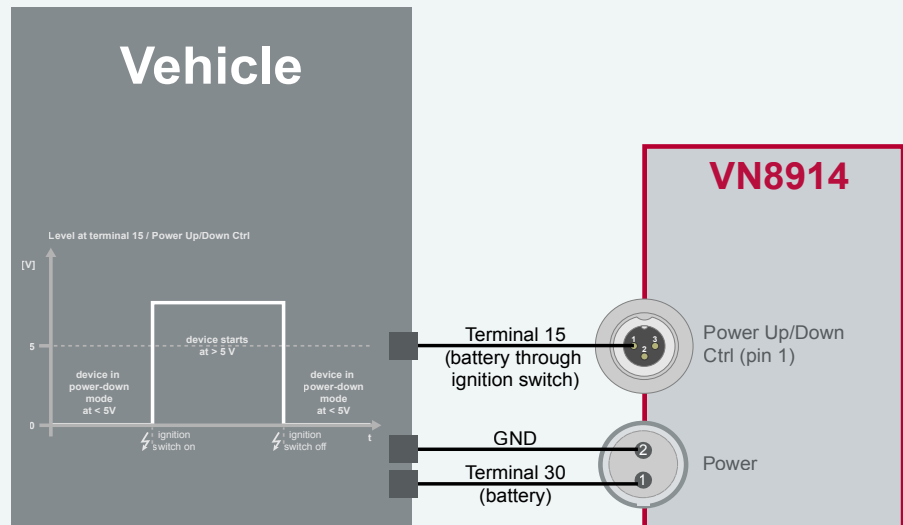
Vehicle

Level at terminal 15 / Power Up/Down Ctrl

[V]

5

0

device in power-down mode at < 5V

device starts at > 5 V

device in power-down mode at < 5V

t

ignition switch on

ignition switch off

Terminal 15 (battery through ignition switch)

GND

Terminal 30 (battery)

VN8914

1 2 3

Power Up/Down Ctrl (pin 1)

2

1

Power